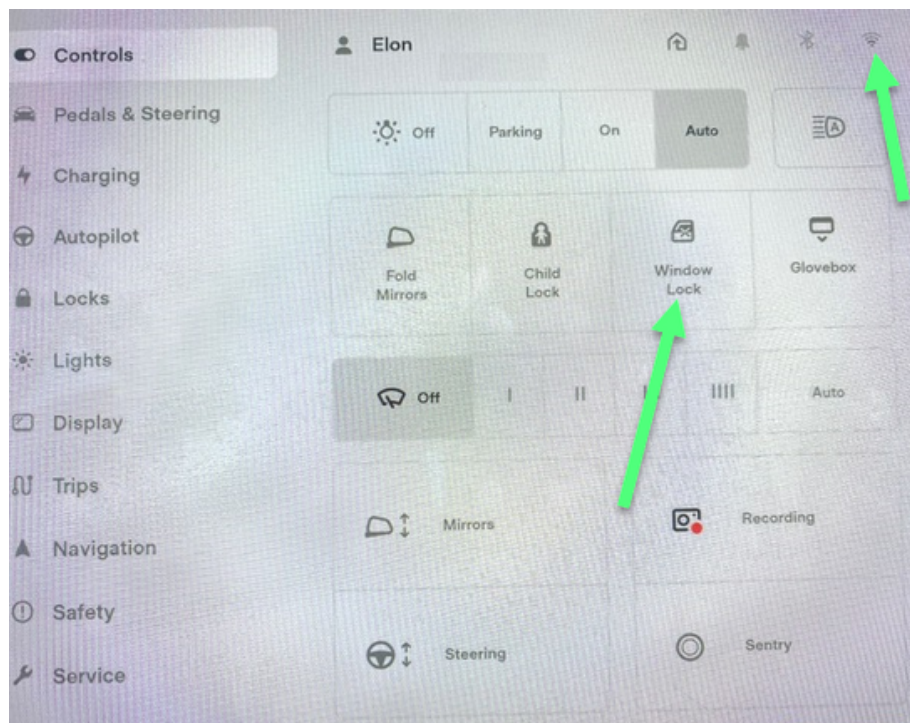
Controls
Pedals & Steering
Charging
Autopilot
Locks
Lights
Display
Trips
Navigation
Safety
Service

Elon

Off
Parking
On
Auto

Fold Mirrors
Child Lock
Window Lock
Glovebox

Off
I
II
III
IIII
Auto

Mirrors
Recording

Steering
Sentry